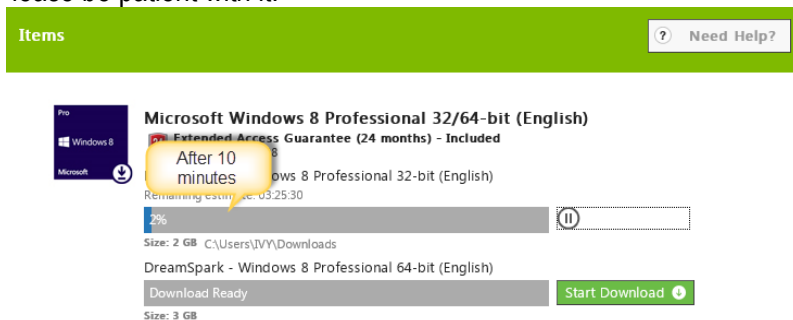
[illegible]ease be patient with it.

Items

? Need Help?

Pro
Windows 8
Microsoft

Microsoft Windows 8 Professional 32/64-bit (English)

Extended Access Guarantee (24 months) - Included
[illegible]8

After 10 minutes

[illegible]ows 8 Professional 32-bit (English)
Remaining esti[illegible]: 03:25:30

2%

Size: 2 GB C:\Users\IVY\Downloads

DreamSpark - Windows 8 Professional 64-bit (English)

Download Ready

Start Download

Size: 3 GB